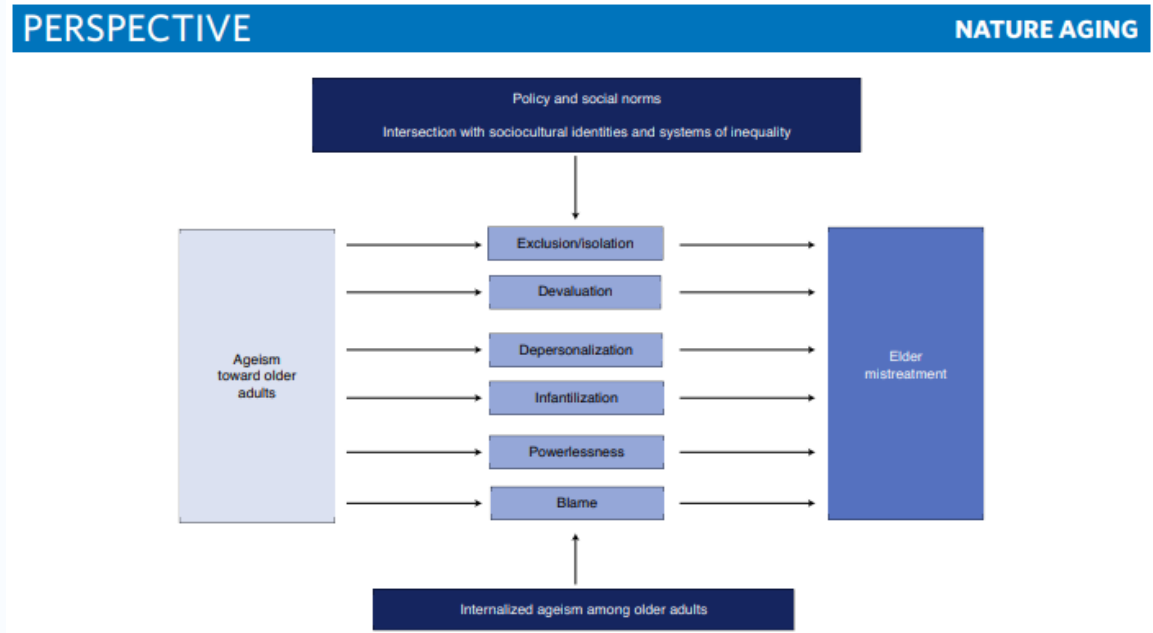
PERSPECTIVE

NATURE AGING

Policy and social norms

Intersection with sociocultural identities and systems of inequality

Ageism toward older adults

Exclusion/isolation

Devaluation

Depersonalization

Infantilization

Powerlessness

Blame

Elder mistreatment

Internalized ageism among older adults